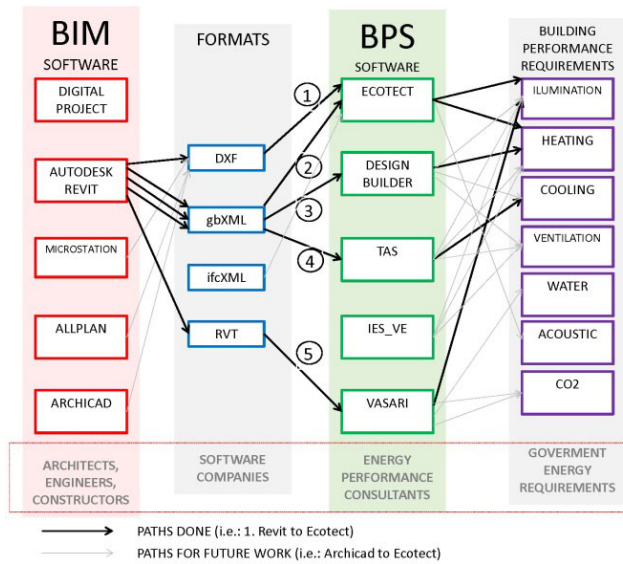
BIM
SOFTWARE

DIGITAL PROJECT

AUTODESK REVIT

MICROSTATION

ALLPLAN

ARCHICAD

ARCHITECTS, ENGINEERS, CONSTRUCTORS

FORMATS

DXF

gbXML

ifcXML

RVT

SOFTWARE COMPANIES

1

2

3

4

5

BPS
SOFTWARE

ECOTECT

DESIGN BUILDER

TAS

IES_VE

VASARI

ENERGY PERFORMANCE CONSULTANTS

BUILDING PERFORMANCE REQUIREMENTS

ILUMINATION

HEATING

COOLING

VENTILATION

WATER

ACOUSTIC

CO2

GOVERMENT ENERGY REQUIREMENTS

PATHS DONE (i.e.: 1. Revit to Ecotect)

PATHS FOR FUTURE WORK (i.e.: Archicad to Ecotect)